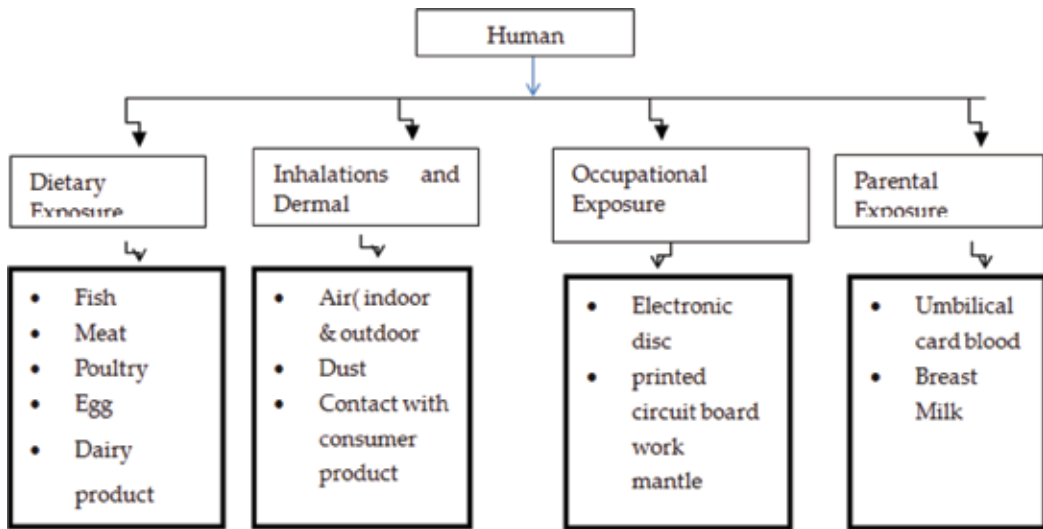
Human

Dietary Exposure

- Fish
- Meat
- Poultry
- Egg
- Dairy product

Inhalations and Dermal

- Air( indoor & outdoor
- Dust
- Contact with consumer product

Occupational Exposure

- Electronic disc
- printed circuit board work mantle

Parental Exposure

- Umbilical card blood
- Breast Milk